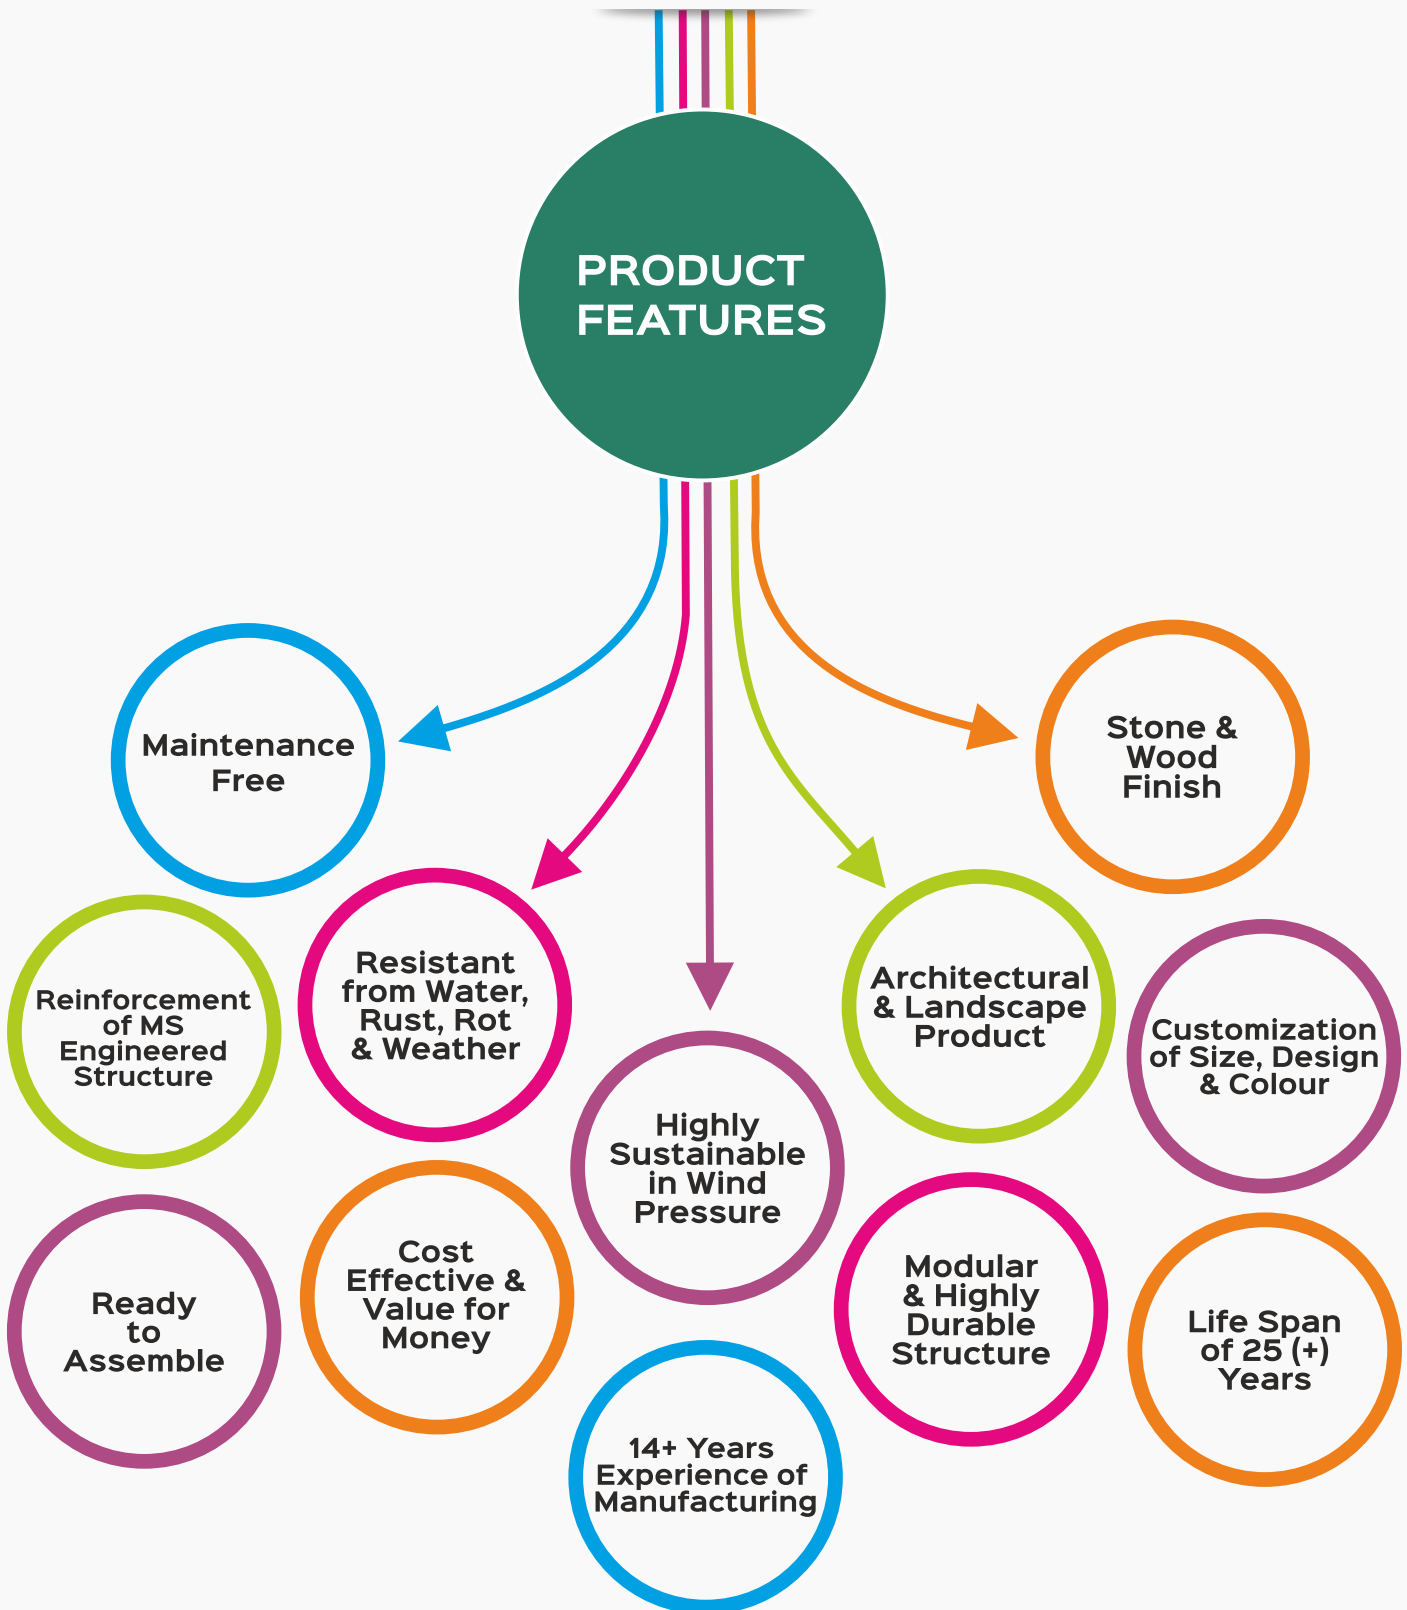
PRODUCT FEATURES

Maintenance Free

Stone & Wood Finish

Reinforcement of MS Engineered Structure

Resistant from Water, Rust, Rot & Weather

Architectural & Landscape Product

Customization of Size, Design & Colour

Highly Sustainable in Wind Pressure

Ready to Assemble

Cost Effective & Value for Money

Modular & Highly Durable Structure

Life Span of 25 (+) Years

14+ Years Experience of Manufacturing